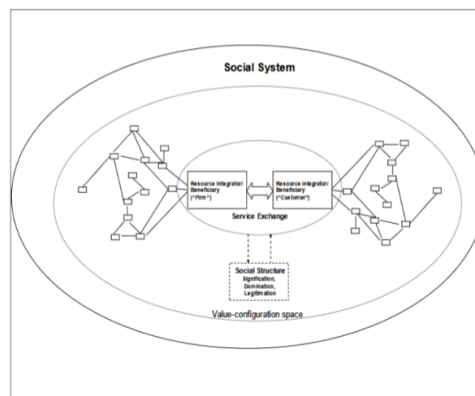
Social System

Resource Integrator/ Beneficiary ("Firm")

Resource Integrator/ Beneficiary ("Customer")

Service Exchange

Social Structure
Signification, Domination, Legitimation

Value-configuration space